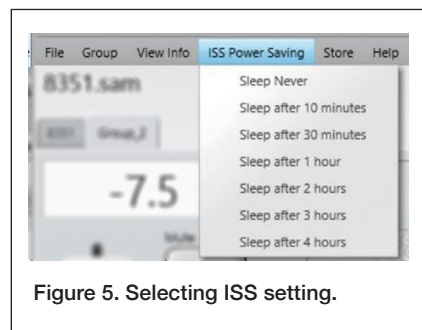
File Group View Info ISS Power Saving Store Help

8351.sam

8351 Group_2

-7.5

Mute

Sleep Never
Sleep after 10 minutes
Sleep after 30 minutes
Sleep after 1 hour
Sleep after 2 hours
Sleep after 3 hours
Sleep after 4 hours

Figure 5. Selecting ISS setting.